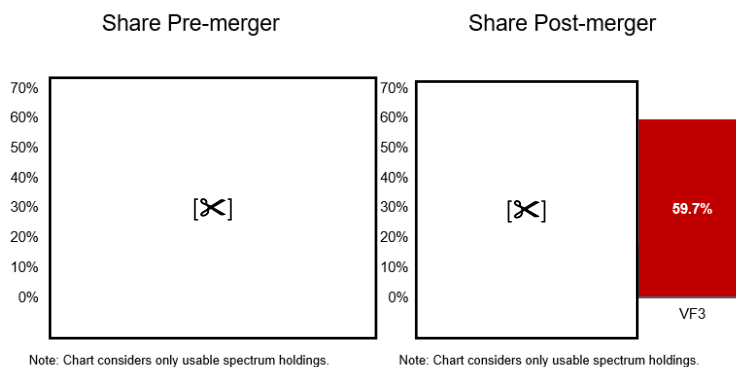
Share Pre-merger

70%
60%
50%
40%
30%
20%
10%
0%

[✂]

Note: Chart considers only usable spectrum holdings.

Share Post-merger

70%
60%
50%
40%
30%
20%
10%
0%

[✂]

59.7%

VF3

Note: Chart considers only usable spectrum holdings.